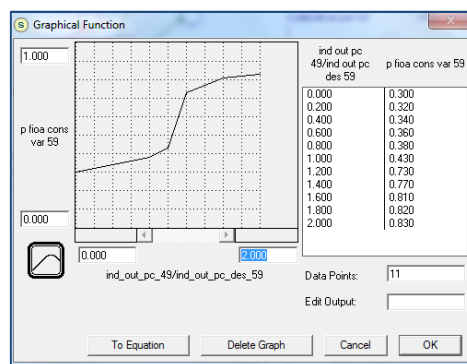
Graphical Function

1.000

p fioa cons var 59

0.000

0.000

2.000

ind_out_pc_49/ind_out_pc_des_59

| ind out pc 49/ind out pc des 59 | p fioa cons var 59 |
|---|---|
| 0.000 | 0.300 |
| 0.200 | 0.320 |
| 0.400 | 0.340 |
| 0.600 | 0.360 |
| 0.800 | 0.380 |
| 1.000 | 0.430 |
| 1.200 | 0.730 |
| 1.400 | 0.770 |
| 1.600 | 0.810 |
| 1.800 | 0.820 |
| 2.000 | 0.830 |

Data Points: 11

Edit Output:

To Equation

Delete Graph

Cancel

OK